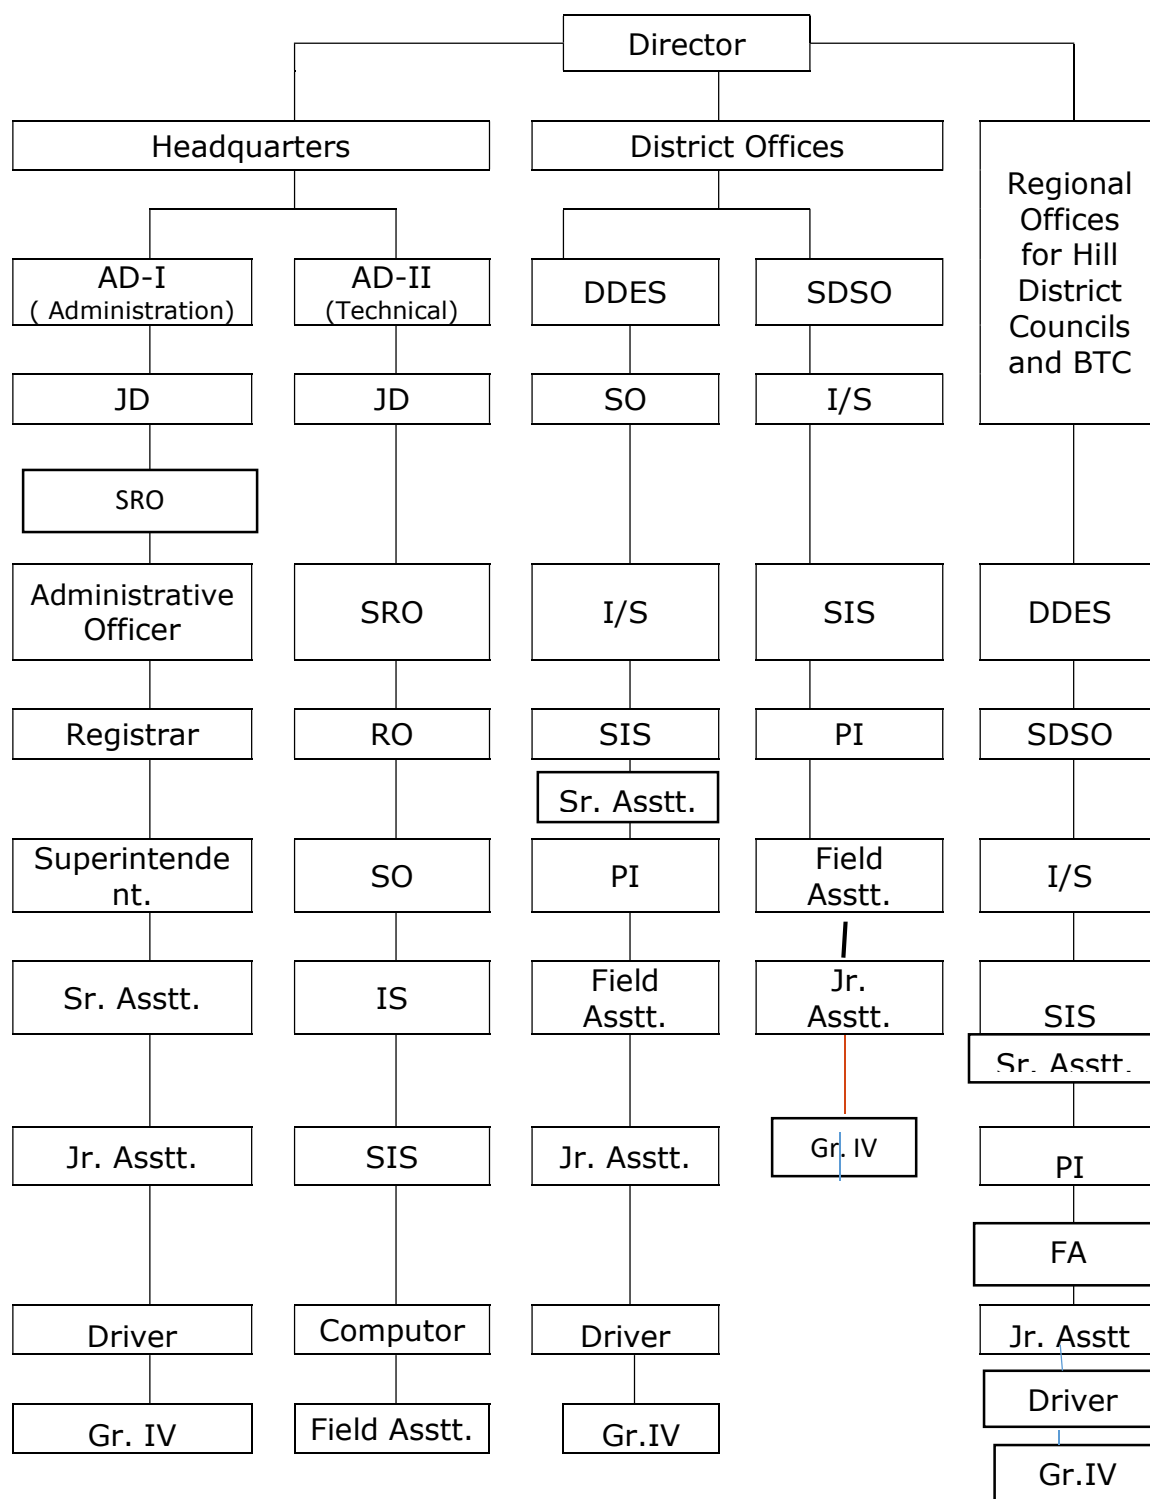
Director

Headquarters

AD-I ( Administration)

JD

SRO

Administrative Officer

Registrar

Superintendent.

Sr. Asstt.

Jr. Asstt.

Driver

Gr. IV

AD-II (Technical)

JD

SRO

RO

SO

IS

SIS

Computor

Field Asstt.

District Offices

DDES

SO

I/S

SIS

Sr. Asstt.

PI

Field Asstt.

Jr. Asstt.

Driver

Gr.IV

SDSO

I/S

SIS

PI

Field Asstt.

Jr. Asstt.

Gr. IV

Regional Offices for Hill District Councils and BTC

DDES

SDSO

I/S

SIS

Sr. Asstt.

PI

FA

Jr. Asstt

Driver

Gr.IV